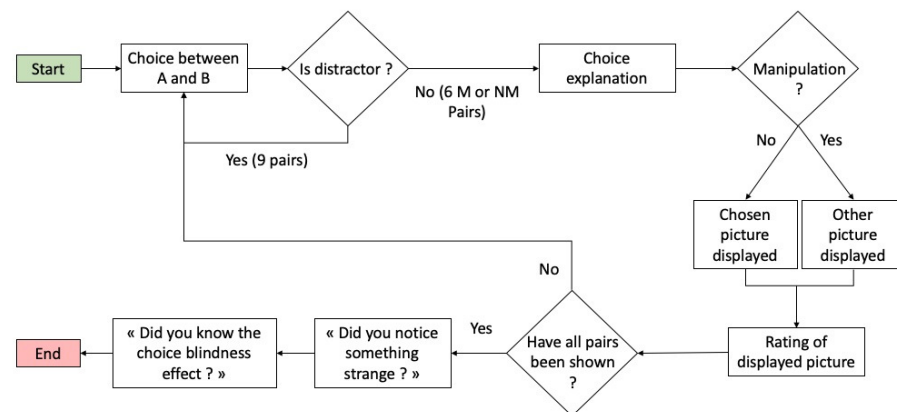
Start

Choice between A and B

Is distractor ?

No (6 M or NM Pairs)

Yes (9 pairs)

Choice explanation

Manipulation ?

No

Yes

Chosen picture displayed

Other picture displayed

Rating of displayed picture

Have all pairs been shown ?

No

Yes

« Did you notice something strange ? »

« Did you know the choice blindness effect ? »

End